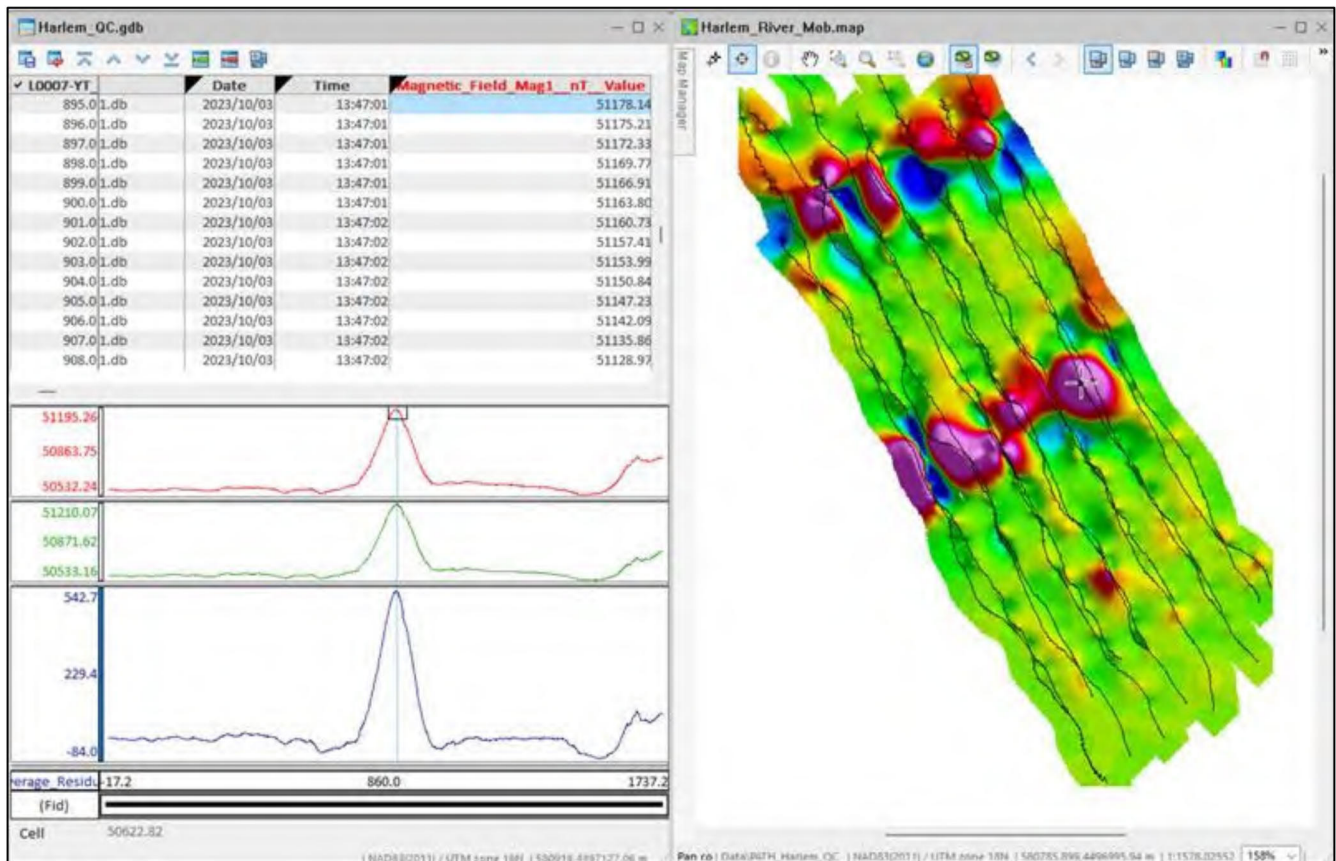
Harlem_QC.gdb

| ✓ L0007-YT |  | Date | Time | Magnetic_Field_Mag1__nT__Value |
|---|---|---|---|---|
| 895.0 | 1.db | 2023/10/03 | 13:47:01 | 51178.14 |
| 896.0 | 1.db | 2023/10/03 | 13:47:01 | 51175.21 |
| 897.0 | 1.db | 2023/10/03 | 13:47:01 | 51172.33 |
| 898.0 | 1.db | 2023/10/03 | 13:47:01 | 51169.77 |
| 899.0 | 1.db | 2023/10/03 | 13:47:01 | 51166.91 |
| 900.0 | 1.db | 2023/10/03 | 13:47:01 | 51163.80 |
| 901.0 | 1.db | 2023/10/03 | 13:47:02 | 51160.73 |
| 902.0 | 1.db | 2023/10/03 | 13:47:02 | 51157.41 |
| 903.0 | 1.db | 2023/10/03 | 13:47:02 | 51153.99 |
| 904.0 | 1.db | 2023/10/03 | 13:47:02 | 51150.84 |
| 905.0 | 1.db | 2023/10/03 | 13:47:02 | 51147.23 |
| 906.0 | 1.db | 2023/10/03 | 13:47:02 | 51142.09 |
| 907.0 | 1.db | 2023/10/03 | 13:47:02 | 51135.86 |
| 908.0 | 1.db | 2023/10/03 | 13:47:02 | 51128.97 |

51195.26
50863.75
50532.24
51210.07
50871.62
50533.16
542.7
229.4
-84.0
erage_Residu -17.2 860.0 1737.2
(Fid)
Cell 50622.82
| NAD83(2011) / UTM zone 18N | 580916.4897127.06 m

Harlem_River_Mob.map
Map Manager
Pan co | Data\NTH_Harlem_QC | NAD83(2011) / UTM zone 18N | 580785.896,4496995.94 m | 1:1578.02552 158%